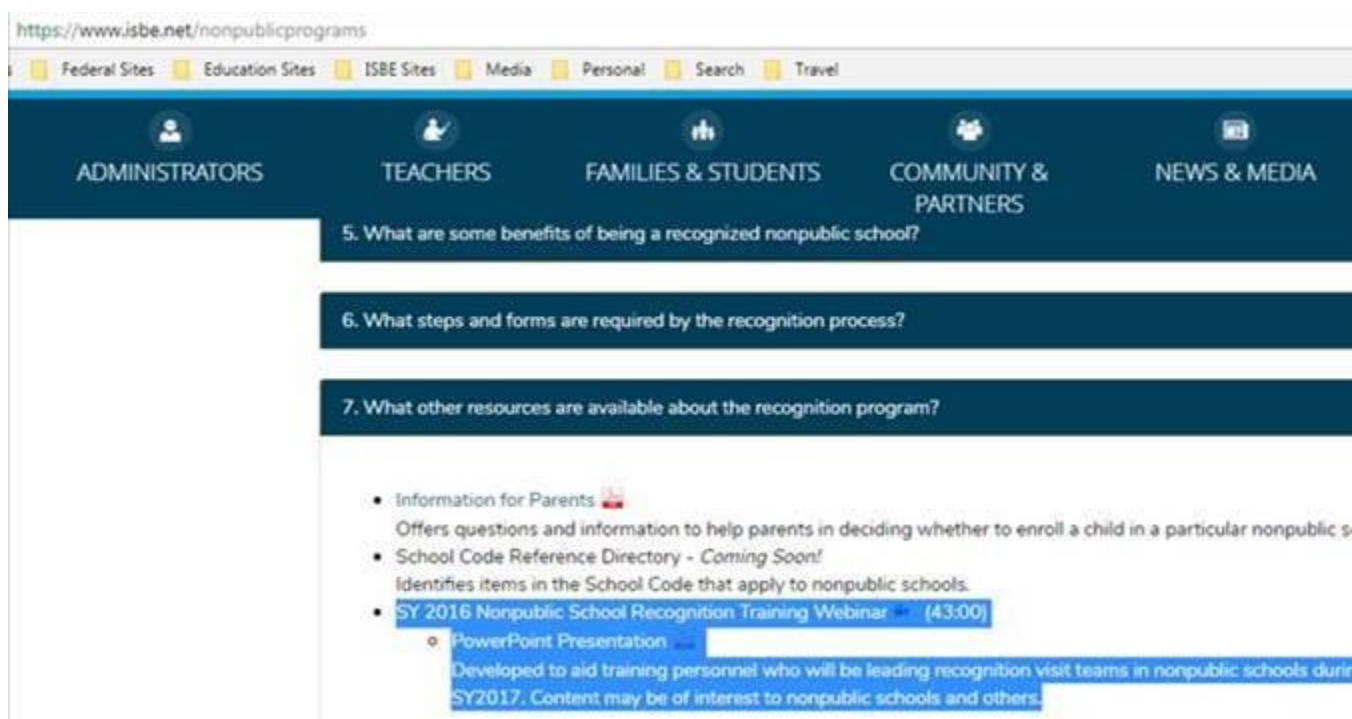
https://www.isbe.net/nonpublicprograms

Federal Sites Education Sites ISBE Sites Media Personal Search Travel

ADMINISTRATORS TEACHERS FAMILIES & STUDENTS COMMUNITY & PARTNERS NEWS & MEDIA

5. What are some benefits of being a recognized nonpublic school?

6. What steps and forms are required by the recognition process?

7. What other resources are available about the recognition program?

- Information for Parents
Offers questions and information to help parents in deciding whether to enroll a child in a particular nonpublic s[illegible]
- School Code Reference Directory - *Coming Soon!*
Identifies items in the School Code that apply to nonpublic schools.
- SY 2016 Nonpublic School Recognition Training Webinar (43:00)
  - PowerPoint Presentation
  Developed to aid training personnel who will be leading recognition visit teams in nonpublic schools duri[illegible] SY2017. Content may be of interest to nonpublic schools and others.